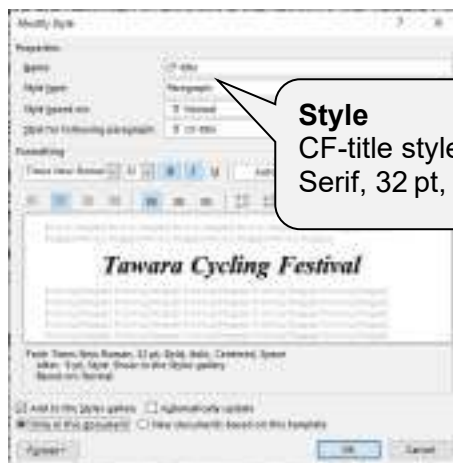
Modify Style

Properties

Name: CF-title

Style type: Paragraph

Style based on: ¶ Normal

Style for following paragraph: ¶ CF-title

Formatting

Times New Roman 32 B I U

**Style**
CF-title style
Serif, 32 pt,

Tawara Cycling Festival

Font: Times New Roman, 32 pt, Bold, Italic, Centered, Space after: 0 pt, Style: Show in the Styles gallery
Based on: Normal

Add to the Styles gallery  Automatically update

Only in this document  New documents based on this template

Format  OK  Cancel